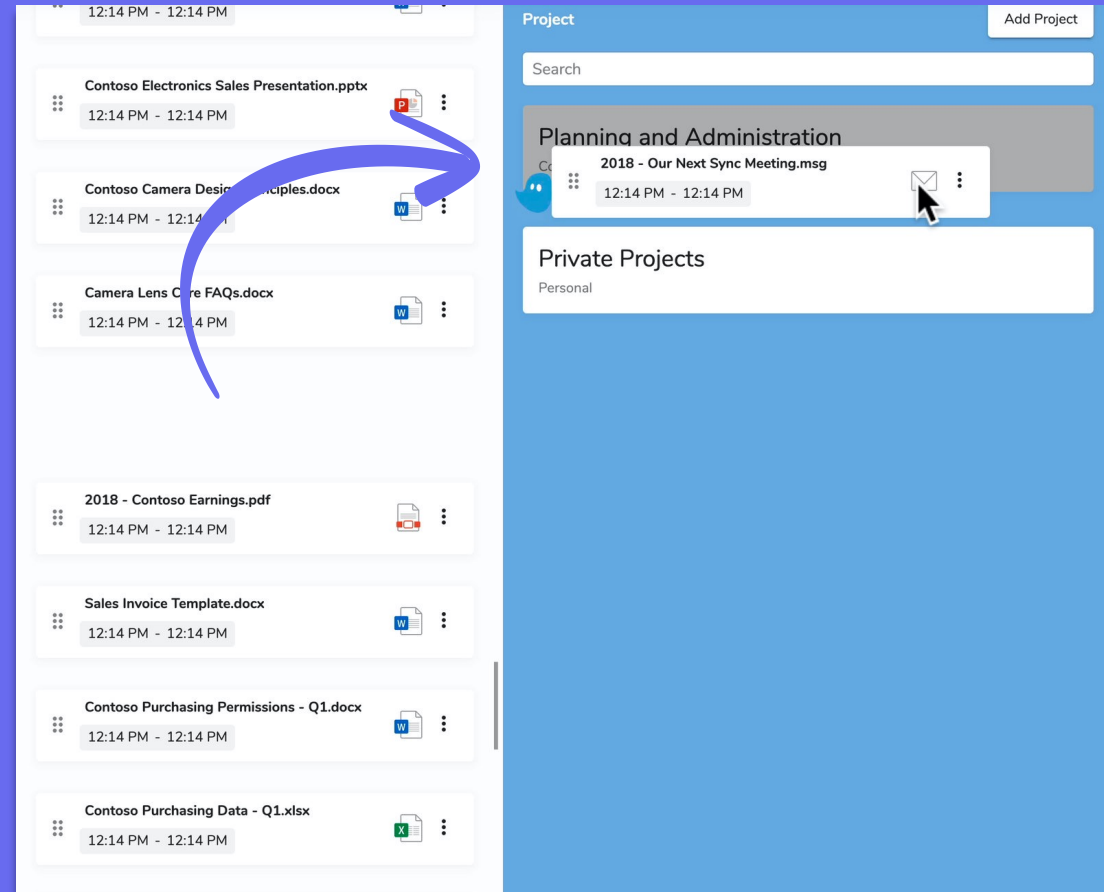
12:14 PM - 12:14 PM

Contoso Electronics Sales Presentation.pptx
12:14 PM - 12:14 PM

Contoso Camera Desig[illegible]nciples.docx
12:14 PM - 12:14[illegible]

Camera Lens C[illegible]re FAQs.docx
12:14 PM - 12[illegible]4 PM

2018 - Contoso Earnings.pdf
12:14 PM - 12:14 PM

Sales Invoice Template.docx
12:14 PM - 12:14 PM

Contoso Purchasing Permissions - Q1.docx
12:14 PM - 12:14 PM

Contoso Purchasing Data - Q1.xlsx
12:14 PM - 12:14 PM

Project
Add Project
Search

Planning and Administration
Co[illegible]

2018 - Our Next Sync Meeting.msg
12:14 PM - 12:14 PM

Private Projects
Personal